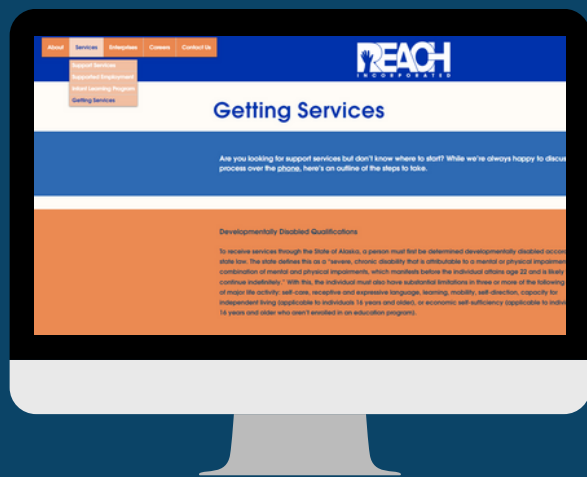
About Services Enterprises Careers Contact Us

Support Services
Supported Employment
Infant Learning Program
Getting Services

REACH
INCORPORATED

Getting Services

Are you looking for support services but don't know where to start? While we're always happy to discu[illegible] process over the phone, here's an outline of the steps to take.

Developmentally Disabled Qualifications

To receive services through the State of Alaska, a person must first be determined developmentally disabled acco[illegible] state law. The state defines this as a "severe, chronic disability that is attributable to a mental or physical impairme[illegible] combination of mental and physical impairments, which manifests before the individual attains age 22 and is likely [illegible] continue indefinitely." With this, the individual must also have substantial limitations in three or more of the following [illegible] of major life activity: self-care, receptive and expressive language, learning, mobility, self-direction, capacity for independent living (applicable to individuals 16 years and older), or economic self-sufficiency (applicable to indivi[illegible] 16 years and older who aren't enrolled in an education program).